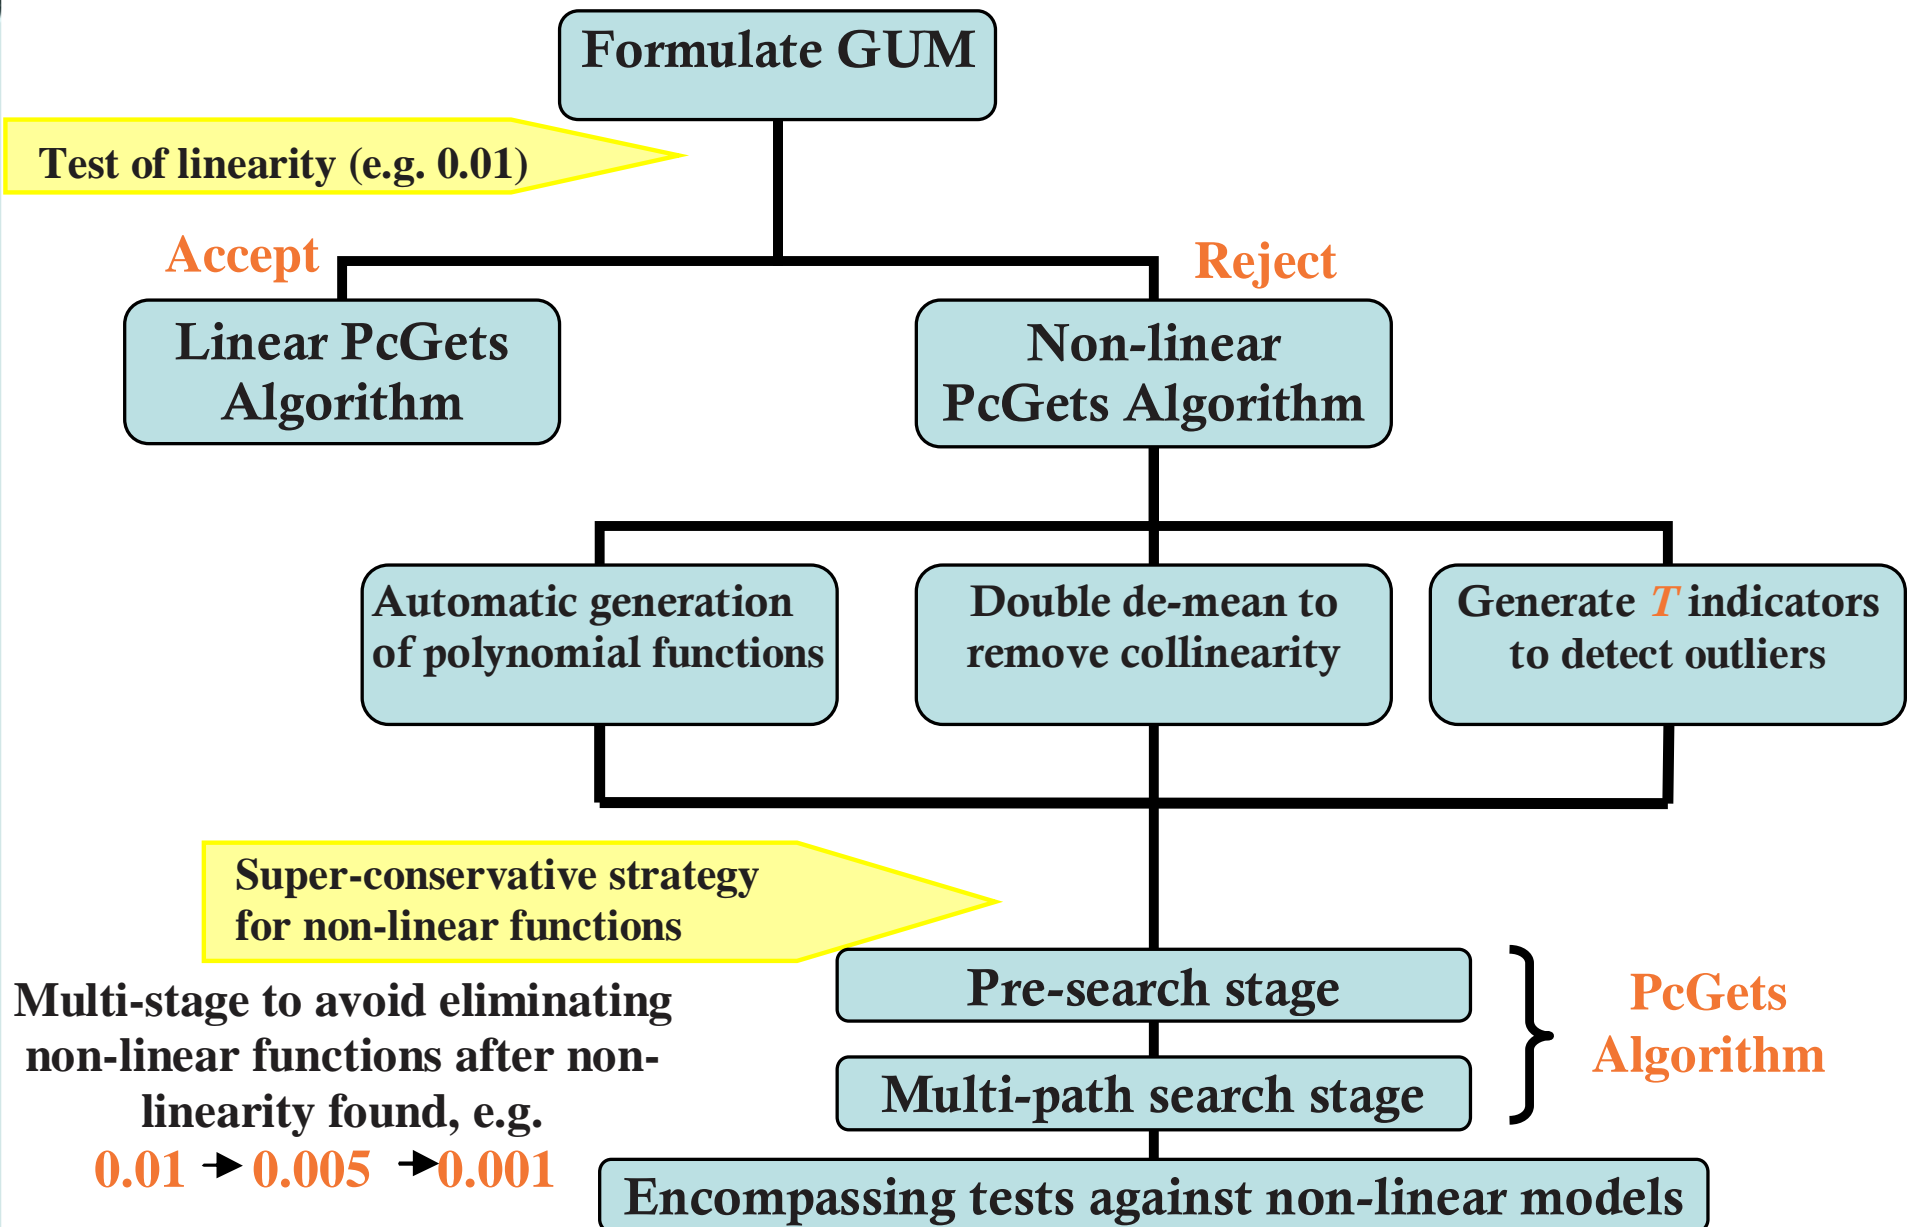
Formulate GUM

Test of linearity (e.g. 0.01)

Accept

Reject

Linear PcGets Algorithm

Non-linear PcGets Algorithm

Automatic generation of polynomial functions

Double de-mean to remove collinearity

Generate $T$ indicators to detect outliers

Super-conservative strategy for non-linear functions

Multi-stage to avoid eliminating non-linear functions after non-linearity found, e.g.

0.01 → 0.005 → 0.001

Pre-search stage

Multi-path search stage

PcGets Algorithm

Encompassing tests against non-linear models